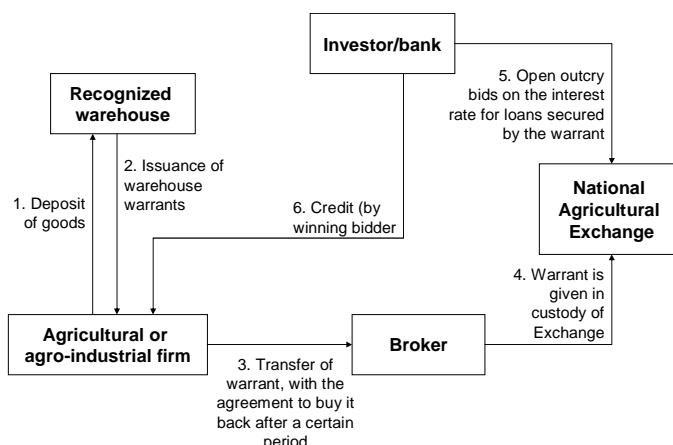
Investor/bank

Recognized warehouse

5. Open outcry bids on the interest rate for loans secured by the warrant

2. Issuance of warehouse warrants

1. Deposit of goods

National Agricultural Exchange

6. Credit (by winning bidder

4. Warrant is given in custody of Exchange

Agricultural or agro-industrial firm

Broker

3. Transfer of warrant, with the agreement to buy it back after a certain period